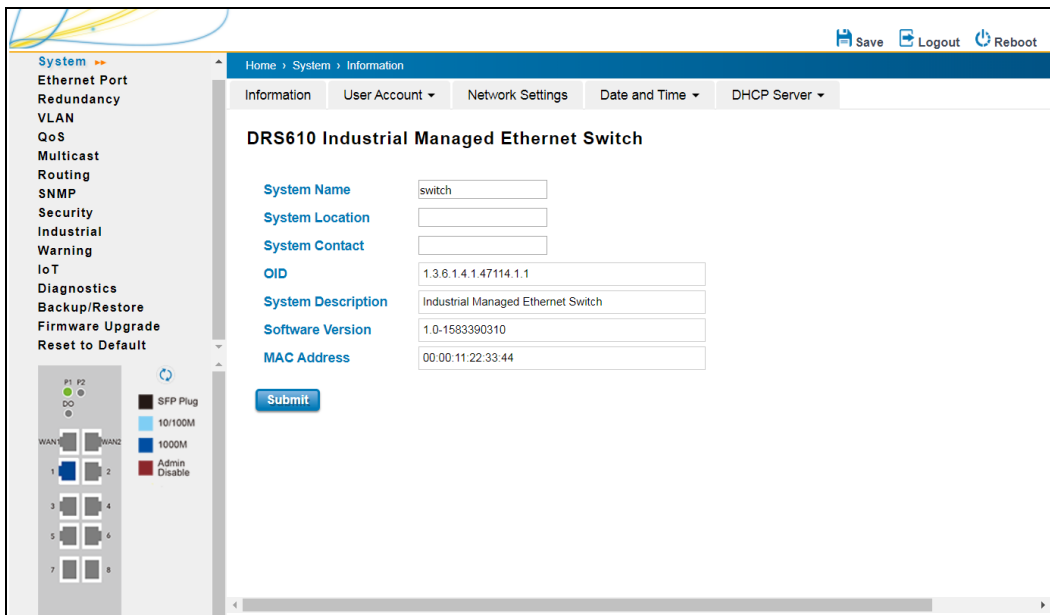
Save Logout Reboot

System
Ethernet Port
Redundancy
VLAN
QoS
Multicast
Routing
SNMP
Security
Industrial
Warning
IoT
Diagnostics
Backup/Restore
Firmware Upgrade
Reset to Default

P1 P2
DO
WAN1 WAN2
1 2
3 4
5 6
7 8

SFP Plug
10/100M
1000M
Admin Disable

Home › System › Information

Information | User Account | Network Settings | Date and Time | DHCP Server

DRS610 Industrial Managed Ethernet Switch

System Name switch
System Location
System Contact
OID 1.3.6.1.4.1.47114.1.1
System Description Industrial Managed Ethernet Switch
Software Version 1.0-1583390310
MAC Address 00:00:11:22:33:44

Submit